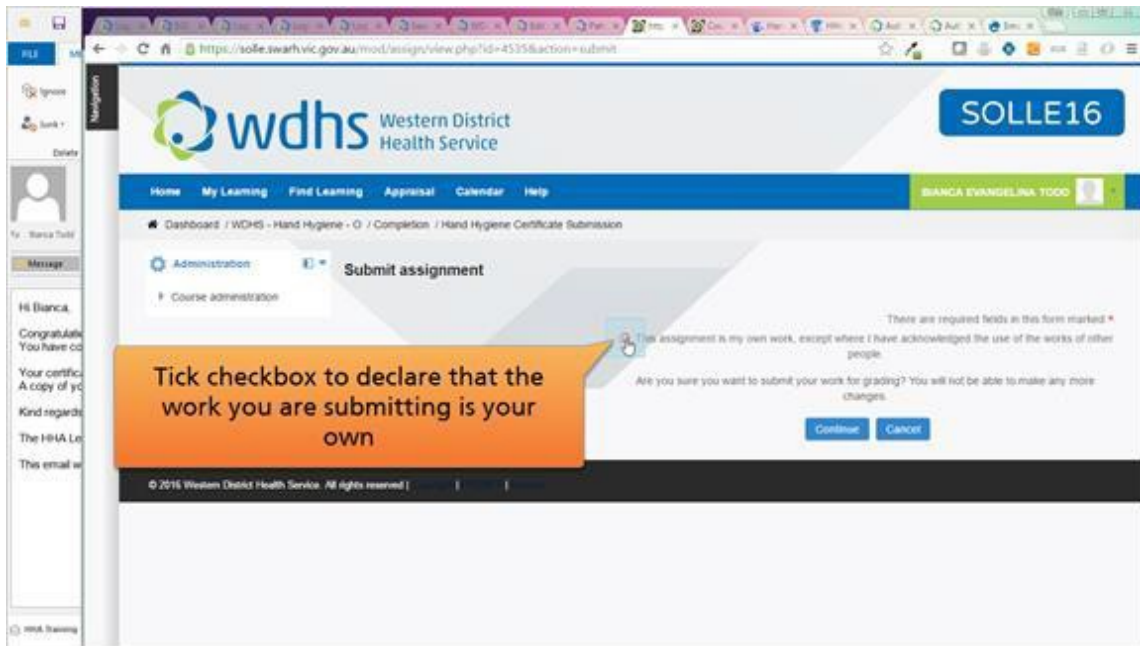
https://solle.swarh.vic.gov.au/mod/assign/view.php?id=4535&action=submit

FILE

Ignore

Junk

Delete

To Bianca Todd

Message

Hi Bianca,

Congratulatio
You have co

Your certific
A copy of yo

Kind regards

The HHA Le

This email w

HHA Training

Navigation

wdhs Western District Health Service

SOLLE16

Home My Learning Find Learning Appraisal Calendar Help

BIANCA EVANGELINA TODD

Dashboard / WDHS - Hand Hygiene - O / Completion / Hand Hygiene Certificate Submission

Administration

Course administration

Submit assignment

There are required fields in this form marked *

This assignment is my own work, except where I have acknowledged the use of the works of other people.

Are you sure you want to submit your work for grading? You will not be able to make any more changes.

Continue Cancel

Tick checkbox to declare that the work you are submitting is your own

© 2016 Western District Health Service. All rights reserved |